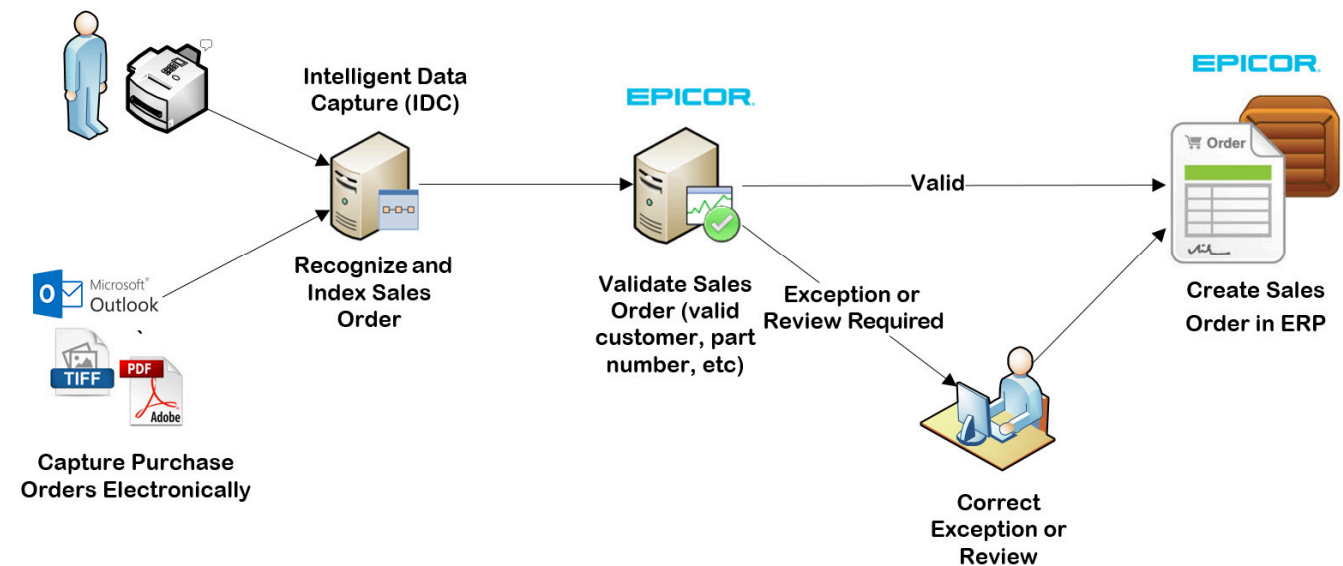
Microsoft® Outlook

TIFF

PDF

Adobe

Capture Purchase Orders Electronically

Intelligent Data Capture (IDC)

Recognize and Index Sales Order

EPICOR.

Validate Sales Order (valid customer, part number, etc)

Valid

Exception or Review Required

Correct Exception or Review

EPICOR.

Order

Create Sales Order in ERP